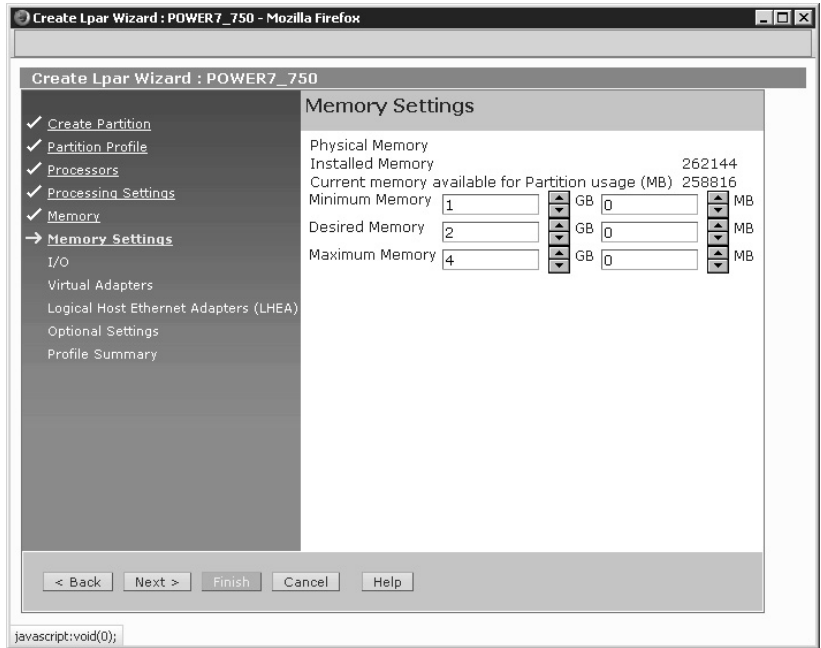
Create Lpar Wizard : POWER7_750 - Mozilla Firefox

Create Lpar Wizard : POWER7_750

Create Partition
Partition Profile
Processors
Processing Settings
Memory
Memory Settings
I/O
Virtual Adapters
Logical Host Ethernet Adapters (LHEA)
Optional Settings
Profile Summary

Memory Settings

Physical Memory
Installed Memory 262144
Current memory available for Partition usage (MB) 258816

| | | | | |
|---|---|---|---|---|
| Minimum Memory | 1 | GB | 0 | MB |
| Desired Memory | 2 | GB | 0 | MB |
| Maximum Memory | 4 | GB | 0 | MB |

< Back Next > Finish Cancel Help

javascript:void(0);